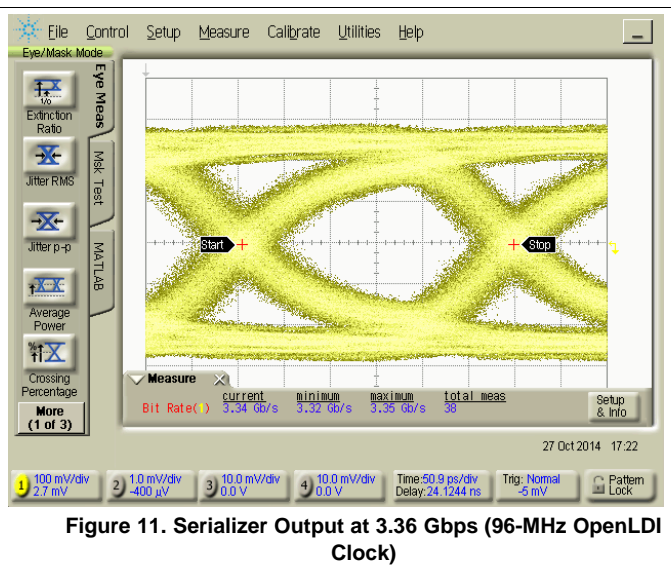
File Control Setup Measure Calibrate Utilities Help

Eye/Mask Mode

Extinction Ratio

Jitter RMS

Jitter p-p

Average Power

Crossing Percentage

More (1 of 3)

Eye Meas

Msk Test

MATLAB

Start

Stop

Measure

| | current | minimum | maximum | total meas |
|---|---|---|---|---|
| Bit Rate(1) | 3.34 Gb/s | 3.32 Gb/s | 3.35 Gb/s | 38 |

Setup & Info

27 Oct 2014 17:22

1 100 mV/div 2.7 mV

2 1.0 mV/div -400 μV

3 10.0 mV/div 0.0 V

4 10.0 mV/div 0.0 V

Time:50.9 ps/div Delay:24.1244 ns

Trig: Normal -5 mV

Pattern Lock

Figure 11. Serializer Output at 3.36 Gbps (96-MHz OpenLDI Clock)